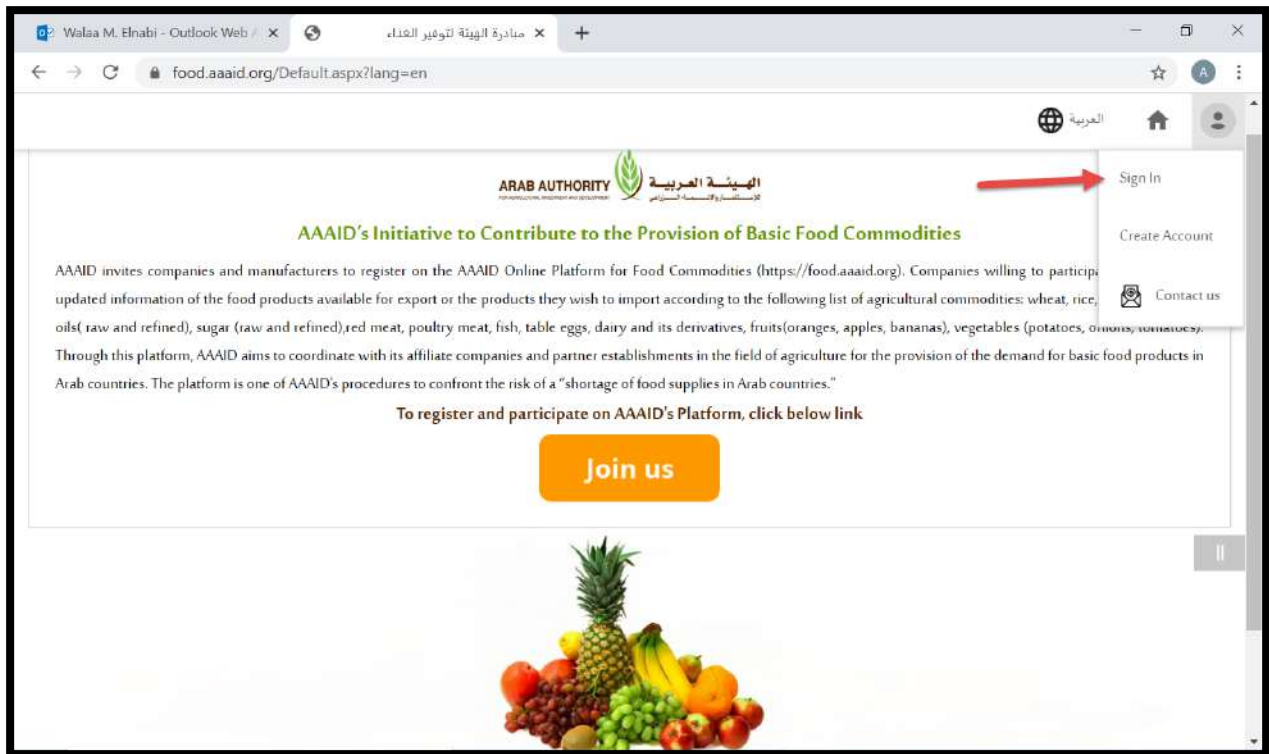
Walaa M. Elnabi - Outlook Web A ×
مبادرة الهيئة لتوفير الغذاء ×
+

food.aaaid.org/Default.aspx?lang=en

A

العربية

Sign In

Create Account

Contact us

ARAB AUTHORITY
الهيئـــة العربيـــة
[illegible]
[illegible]

AAAID's Initiative to Contribute to the Provision of Basic Food Commodities

AAAID invites companies and manufacturers to register on the AAAID Online Platform for Food Commodities (https://food.aaaid.org). Companies willing to particip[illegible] updated information of the food products available for export or the products they wish to import according to the following list of agricultural commodities: wheat, rice, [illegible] oils( raw and refined), sugar (raw and refined),red meat, poultry meat, fish, table eggs, dairy and its derivatives, fruits(oranges, apples, bananas), vegetables (potatoes, o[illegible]). Through this platform, AAAID aims to coordinate with its affiliate companies and partner establishments in the field of agriculture for the provision of the demand for basic food products in Arab countries. The platform is one of AAAID's procedures to confront the risk of a "shortage of food supplies in Arab countries."

To register and participate on AAAID's Platform, click below link

Join us